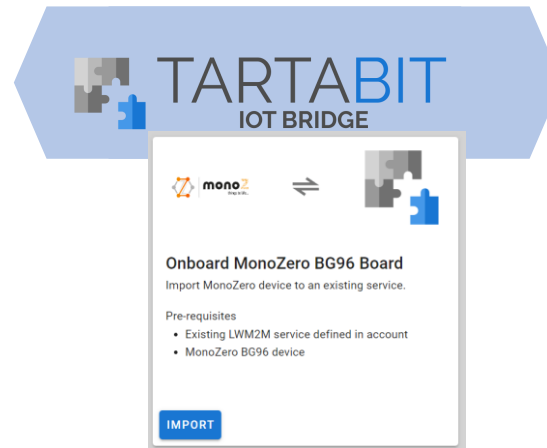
TARTABIT
IOT BRIDGE

monoZ
Things to life...

Onboard MonoZero BG96 Board

Import MonoZero device to an existing service.

Pre-requisites

- Existing LWM2M service defined in account
- MonoZero BG96 device

IMPORT